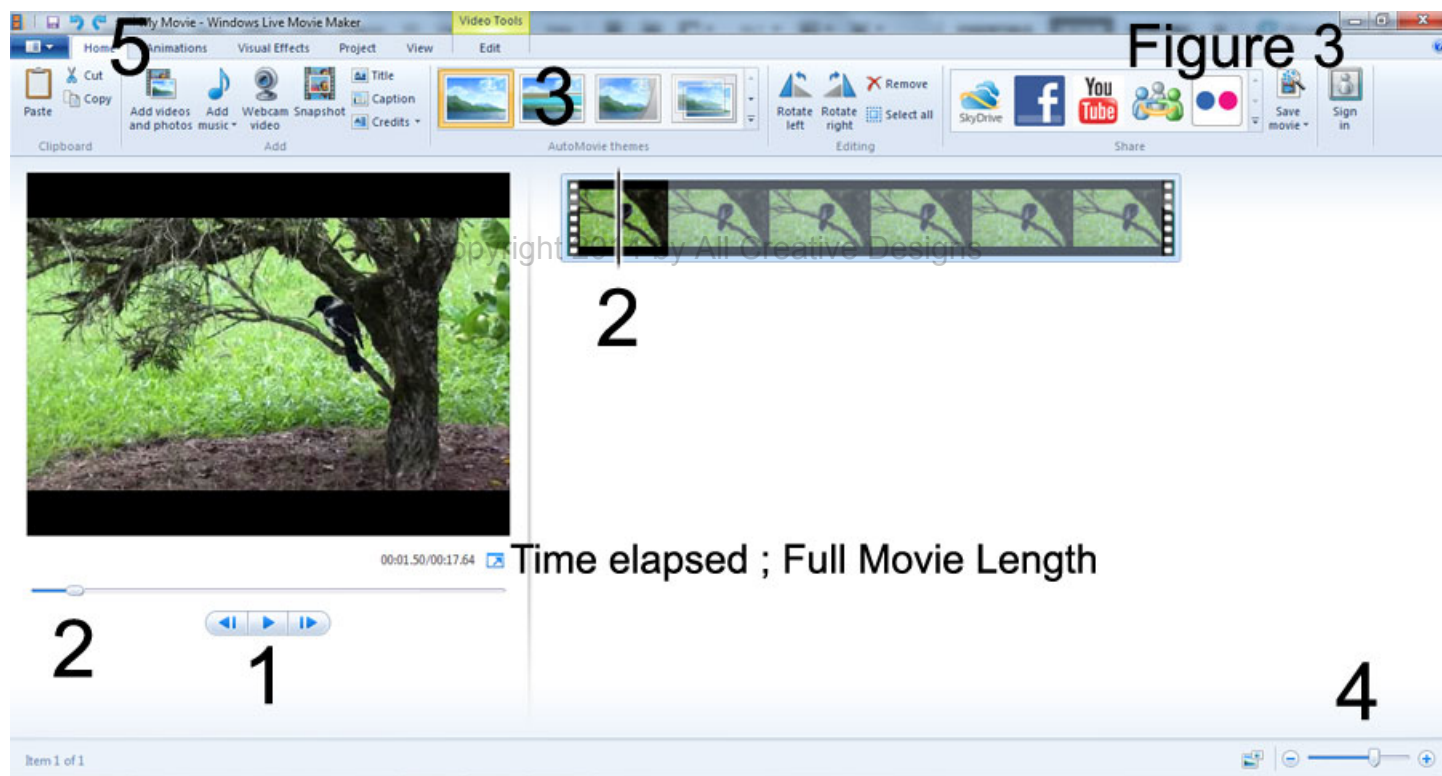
My Movie - Windows Live Movie Maker
Video Tools
Home Animations Visual Effects Project View Edit
5
Figure 3
Paste
Cut
Copy
Clipboard
Add videos and photos
Add music
Webcam video
Snapshot
Title
Caption
Credits
Add
3
AutoMovie themes
Rotate left
Rotate right
Remove
Select all
Editing
SkyDrive
You Tube
Save movie
Sign in
Share
Copyright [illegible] by All Creative Designs
2
00:01.50/00:17.64
Time elapsed ; Full Movie Length
2
1
4
Item 1 of 1